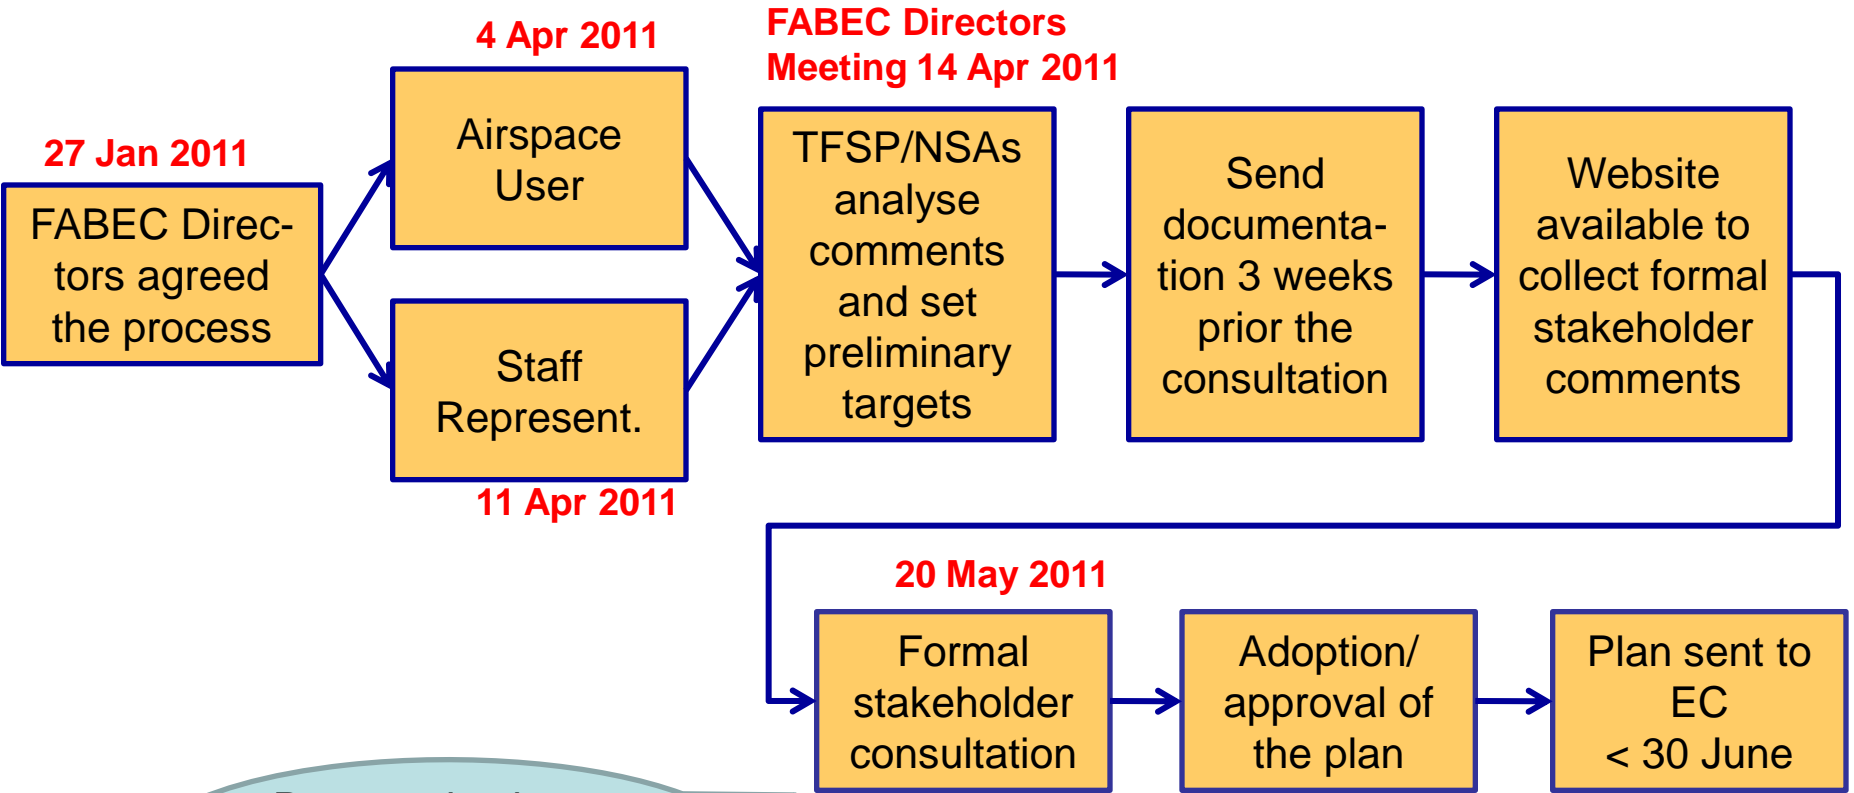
27 Jan 2011

FABEC Directors agreed the process

4 Apr 2011

Airspace User

Staff Represent.

11 Apr 2011

FABEC Directors Meeting 14 Apr 2011

TFSP/NSAs analyse comments and set preliminary targets

Send documentation 3 weeks prior the consultation

Website available to collect formal stakeholder comments

20 May 2011

Formal stakeholder consultation

Adoption/ approval of the plan

Plan sent to EC < 30 June

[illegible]